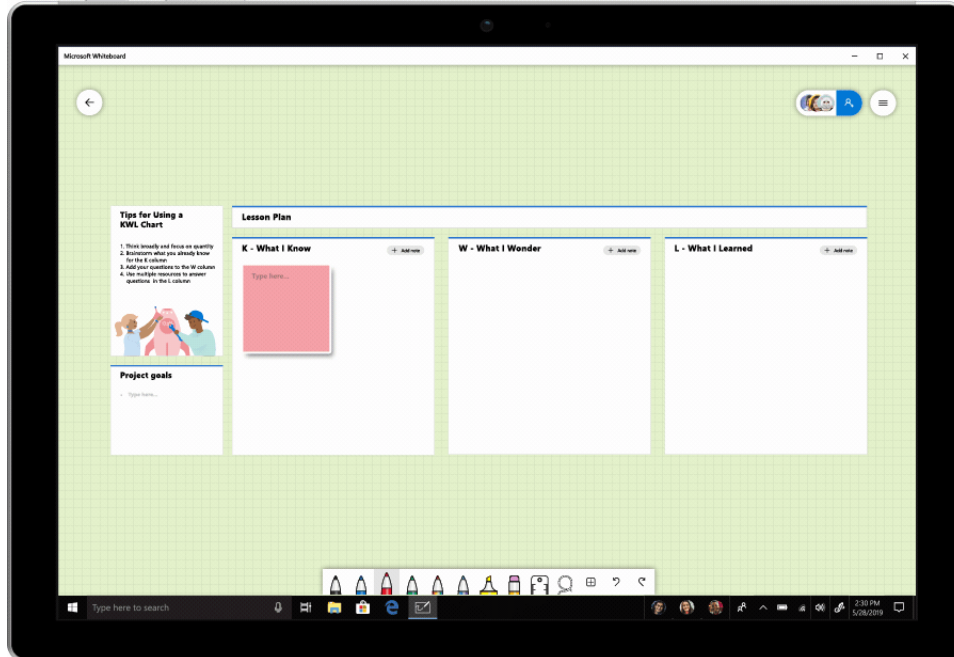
Microsoft Whiteboard

Tips for Using a KWL Chart

1. Think broadly and focus on quantity
2. Brainstorm what you already know for the K column
3. Add your questions to the W column
4. Use multiple resources to answer questions in the L column

Project goals

Type here...

Lesson Plan

K - What I Know

+ Add note

Type here...

W - What I Wonder

+ Add note

L - What I Learned

+ Add note

Type here to search

2:30 PM
5/28/2019